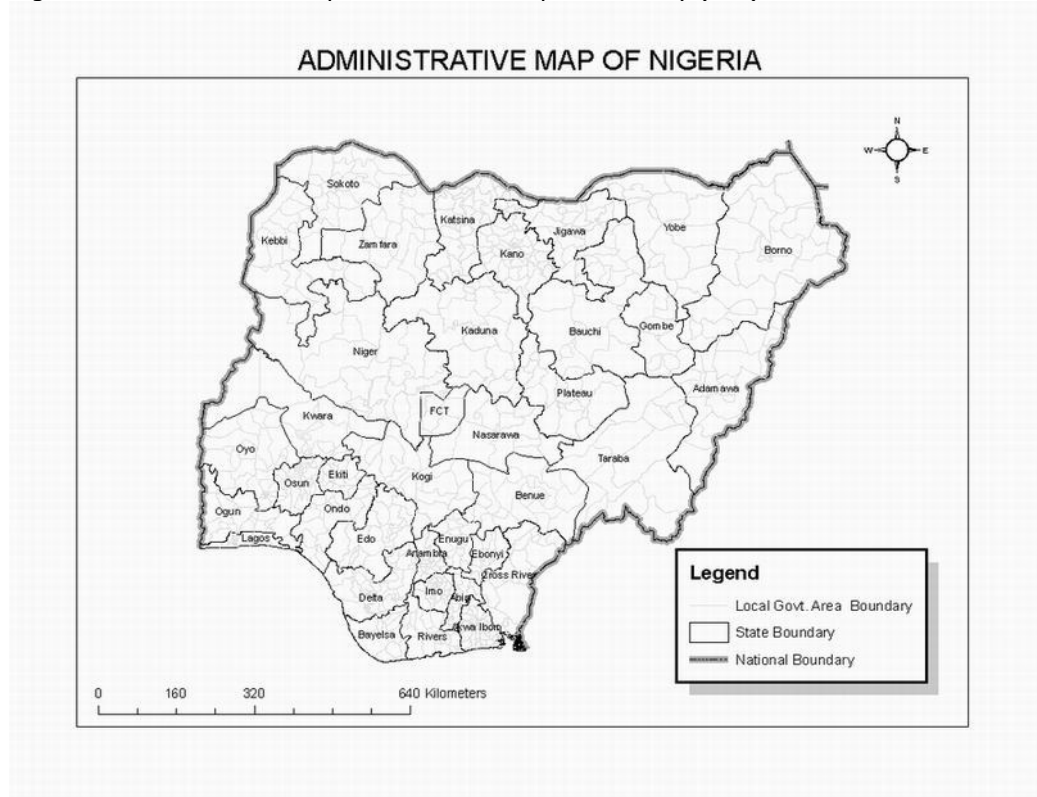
ADMINISTRATIVE MAP OF NIGERIA

N
W
E
S

Sokoto
Katsina
Jigawa
Yobe
Borno
Kebbi
Zamfara
Kano
Kaduna
Bauchi
Gombe
Niger
Adamawa
Plateau
FCT
Kwara
Nasarawa
Oyo
Taraba
Ekiti
Osun
Kogi
Benue
Ogun
Ondo
Enugu
Lagos
Edo
Ebonyi
Anambra
Cross River
Imo
Abia
Delta
Akwa Ibom
Bayelsa
Rivers

Legend
Local Govt. Area Boundary
State Boundary
National Boundary

0 160 320 640 Kilometers